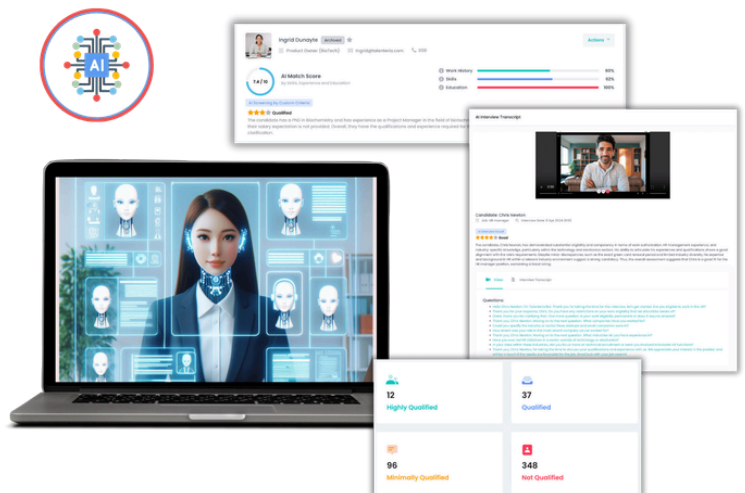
AI

Ingrid Gunayte Archived

Product Owner (BioTech)

Actions

74/100

AI Match Score

Work History 95%

Skills 82%

Education 100%

Qualified

AI Interview Transcript

Candidate: Chris Newton

Good

Questions

12

Highly Qualified

37

Qualified

96

Minimally Qualified

348

Not Qualified